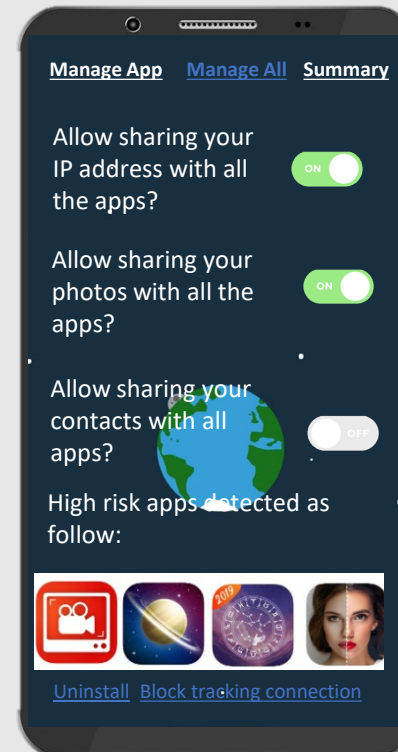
Manage App Manage All Summary

Allow sharing your IP address with all the apps?

ON

Allow sharing your photos with all the apps?

ON

Allow sharing your contacts with all apps?

OFF

High risk apps detected as follow:

2019

Uninstall Block tracking connection